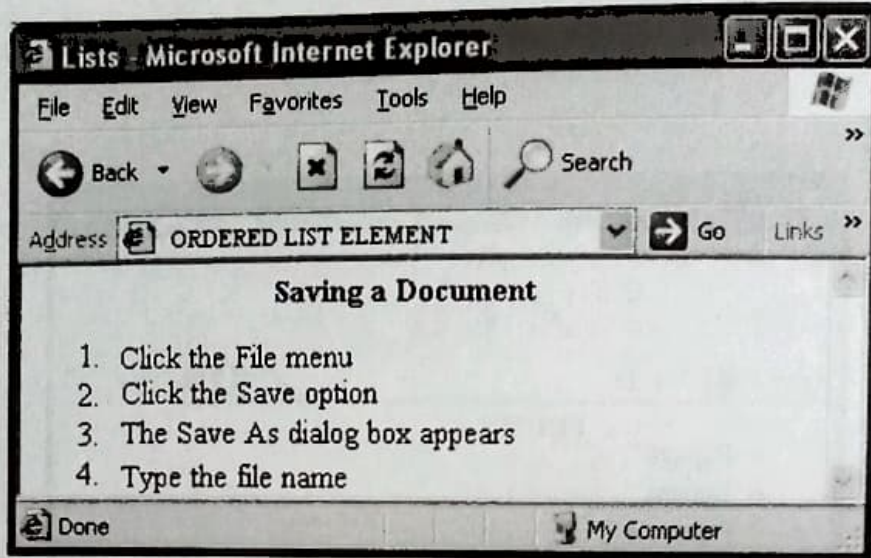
Lists - Microsoft Internet Explorer

File Edit View Favorites Tools Help

Back Search

Address ORDERED LIST ELEMENT Go Links »

Saving a Document

1. Click the File menu
2. Click the Save option
3. The Save As dialog box appears
4. Type the file name

Done My Computer